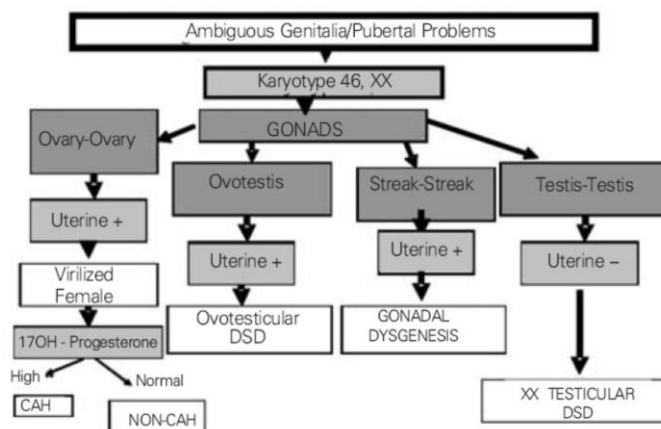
Ambiguous Genitalia/Pubertal Problems

Karyotype 46, XX

GONADS

Ovary-Ovary

Ovotestis

Streak-Streak

Testis-Testis

Uterine +

Uterine +

Uterine +

Uterine –

Virilized Female

17OH - Progesterone

High

Normal

CAH

NON-CAH

Ovotesticular DSD

GONADAL DYSGENESIS

XX TESTICULAR DSD